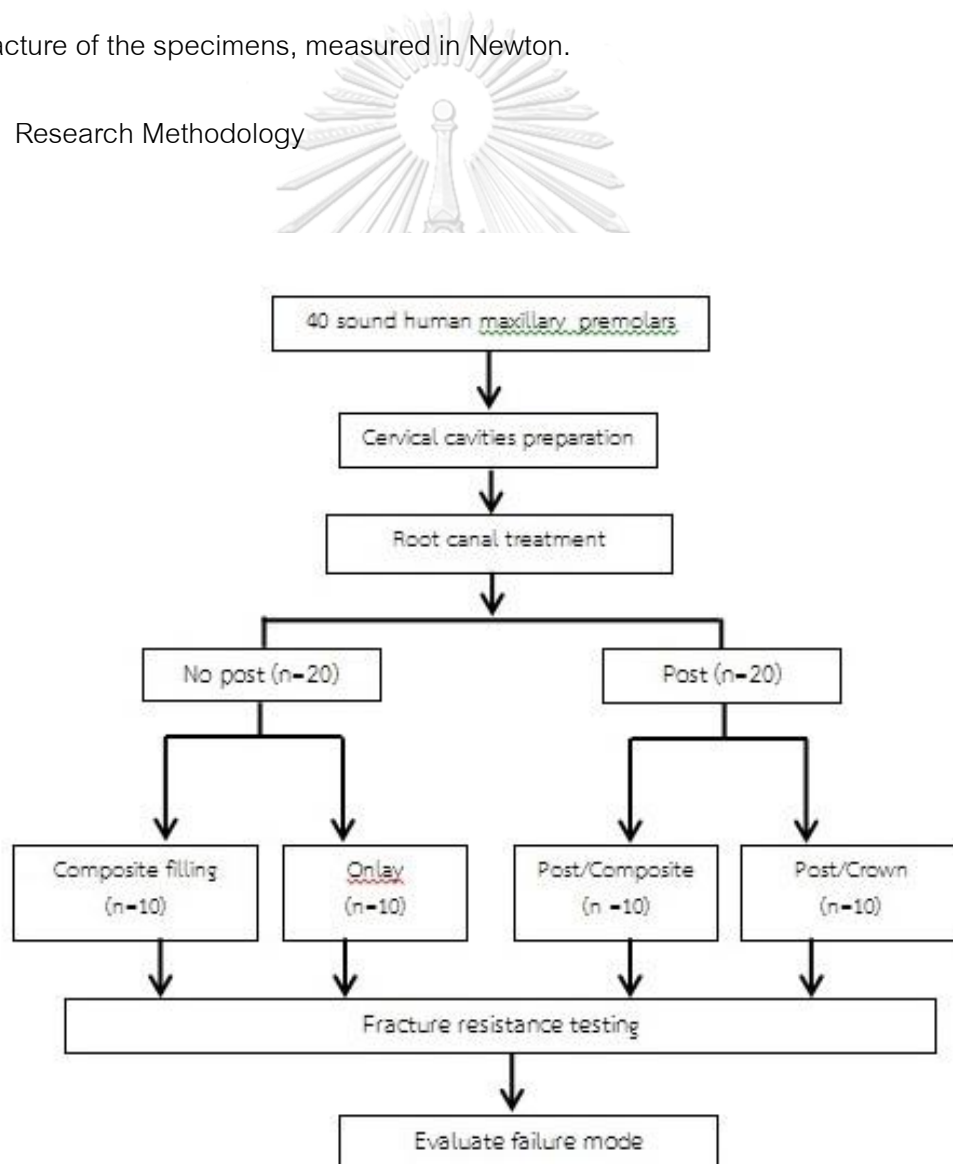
acture of the specimens, measured in Newton.

Research Methodology

40 sound human maxillary premolars

Cervical cavities preparation

Root canal treatment

No post (n=20)

Post (n=20)

Composite filling (n=10)

Onlay (n=10)

Post/Composite (n =10)

Post/Crown (n=10)

Fracture resistance testing

Evaluate failure mode